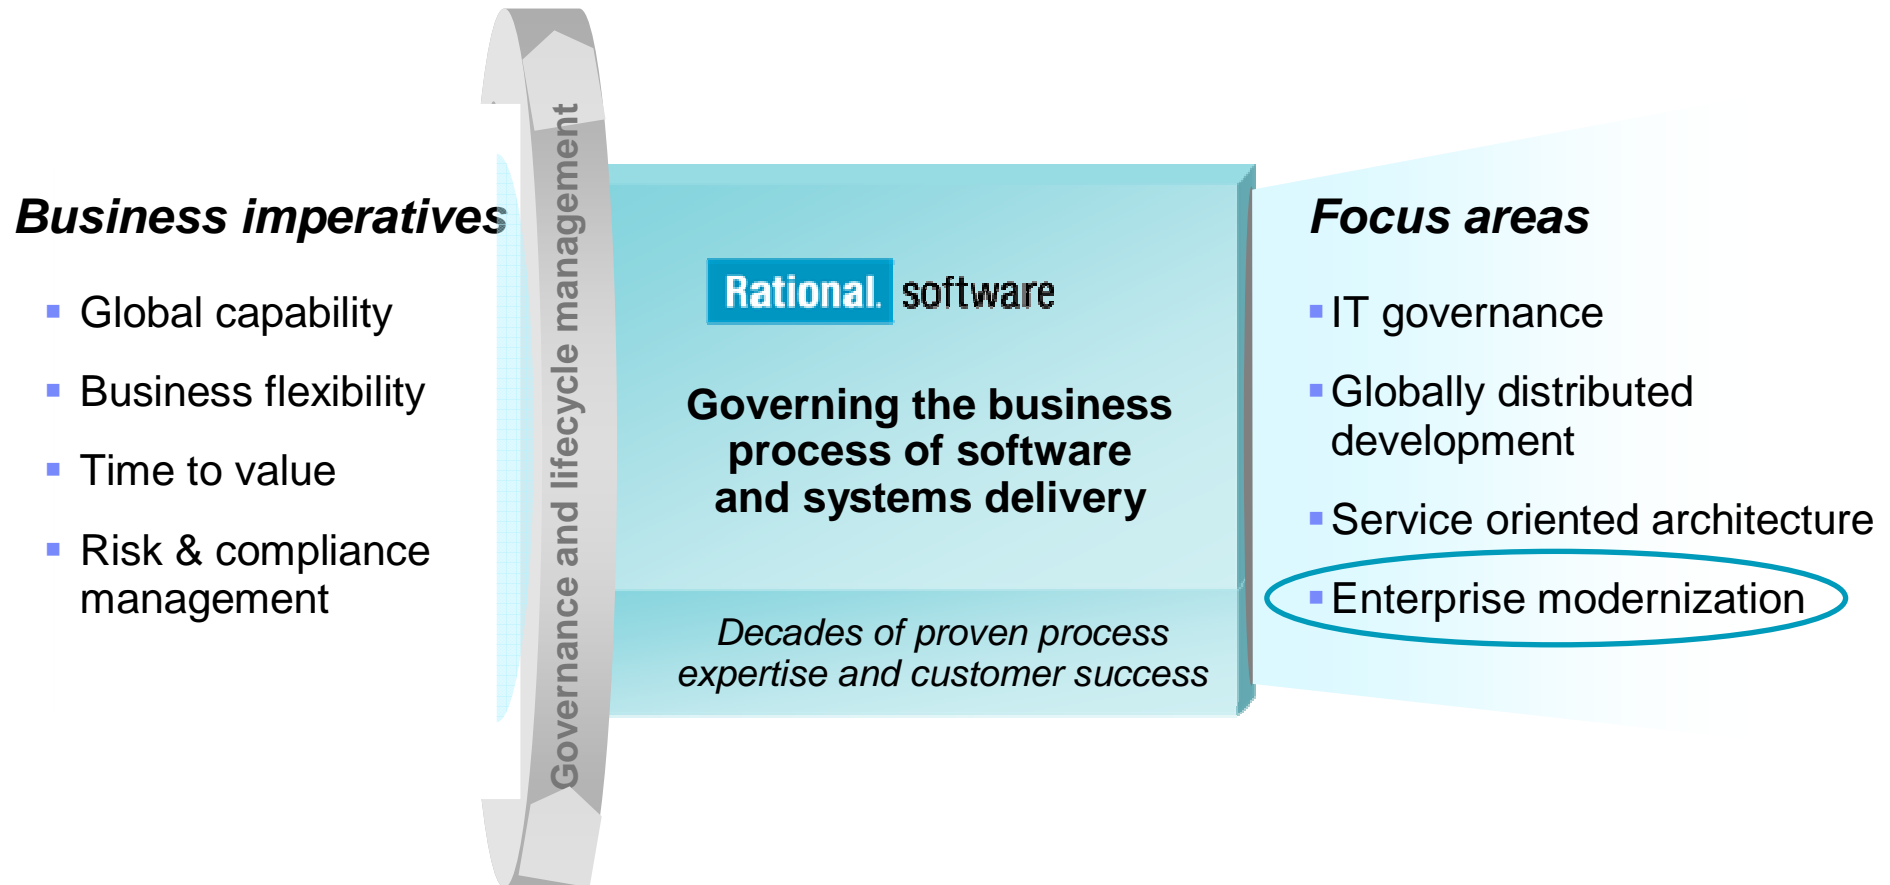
Business imperatives

- Global capability
- Business flexibility
- Time to value
- Risk & compliance management

Governance and lifecycle management

Rational. software

Governing the business process of software and systems delivery

Decades of proven process expertise and customer success

Focus areas

- IT governance
- Globally distributed development
- Service oriented architecture
- Enterprise modernization